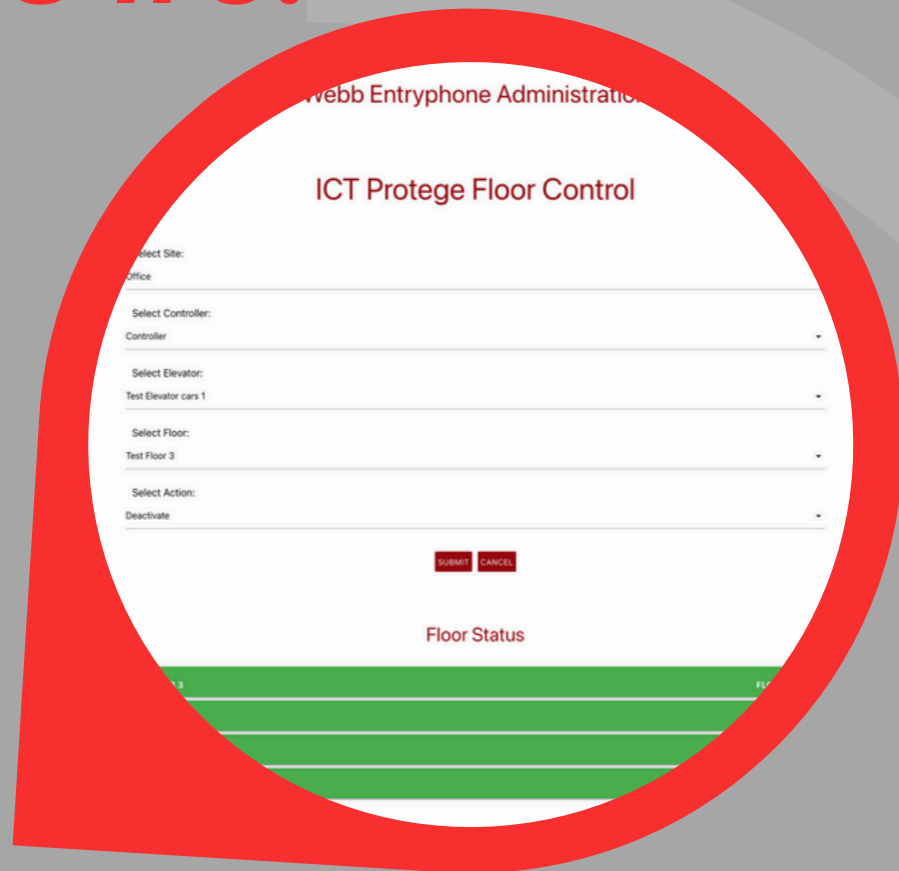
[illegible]

Webb Entryphone Administratio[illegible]

ICT Protege Floor Control

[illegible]elect Site:
Office

Select Controller:
Controller

Select Elevator:
Test Elevator cars 1

Select Floor:
Test Floor 3

Select Action:
Deactivate

SUBMIT CANCEL

Floor Status

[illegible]3 FL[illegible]